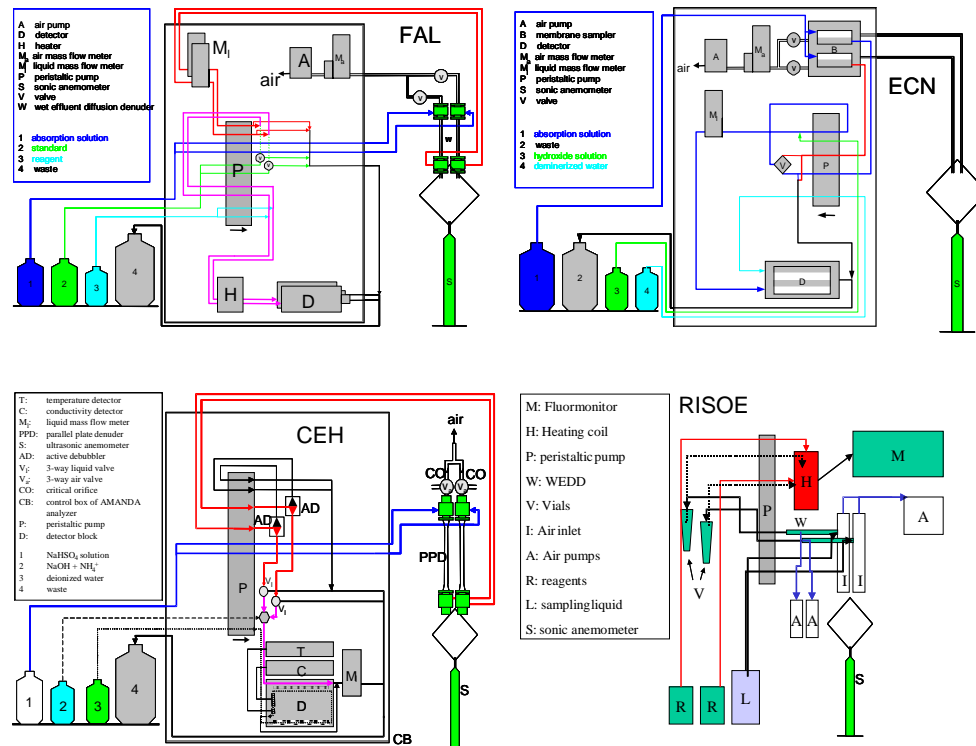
A air pump
D detector
H heater
$M_a$ air mass flow meter
$M_l$ liquid mass flow meter
P peristaltic pump
S sonic anemometer
V valve
W wet effluent diffusion denuder

1 absorption solution
2 standard
3 reagent
4 waste

FAL

$M_l$
A
$M_a$
air
V
V
W
P
V
V
H
D
1 2 3 4
S

A air pump
B membrane sampler
D detector
$M_a$ air mass flow meter
$M_l$ liquid mass flow meter
P peristaltic pump
S sonic anemometer
V valve

1 absorption solution
2 waste
3 hydroxide solution
4 deionized water

ECN

air
A
$M_a$
V
V
B
$M_l$
V
P
D
1 2 3 4
S

T: temperature detector
C: conductivity detector
$M_l$: liquid mass flow meter
PPD: parallel plate denuder
S: ultrasonic anemometer
AD: active debubbler
$V_l$: 3-way liquid valve
$V_a$: 3-way air valve
CO: critical orifice
CB: control box of AMANDA analyzer
P: peristaltic pump
D: detector block

1 $NaHSO_4$ solution
2 $NaOH + NH_4^+$
3 deionized water
4 waste

CEH

air
CO CO
V V
AD
AD
P
$V_l$
$V_l$
PPD
T
C
M
D
1 2 3 4
S
CB

M: Fluormonitor
H: Heating coil
P: peristaltic pump
W: WEDD
V: Vials
I: Air inlet
A: Air pumps
R: reagents
L: sampling liquid
S: sonic anemometer

RISOE

M
H
P
W
A
I I
V
A A
R R L
S